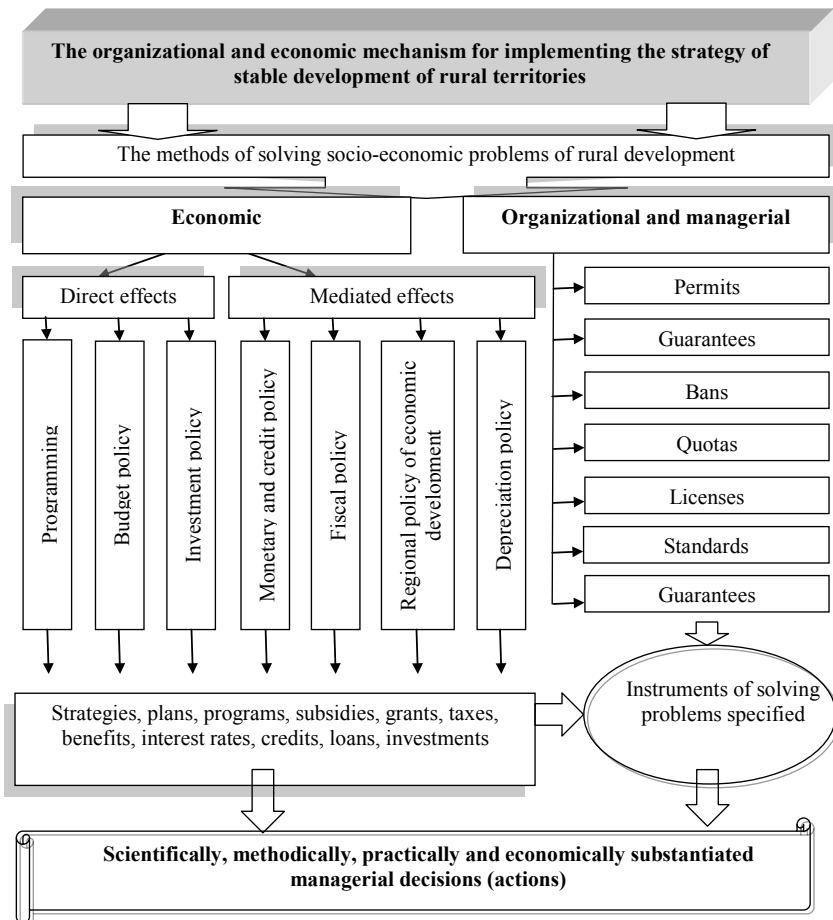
The organizational and economic mechanism for implementing the strategy of stable development of rural territories

The methods of solving socio-economic problems of rural development

Economic

Organizational and managerial

Direct effects

Mediated effects

Programming

Budget policy

Investment policy

Monetary and credit policy

Fiscal policy

Regional policy of economic development

Depreciation policy

Permits

Guarantees

Bans

Quotas

Licenses

Standards

Guarantees

Strategies, plans, programs, subsidies, grants, taxes, benefits, interest rates, credits, loans, investments

Instruments of solving problems specified

Scientifically, methodically, practically and economically substantiated managerial decisions (actions)